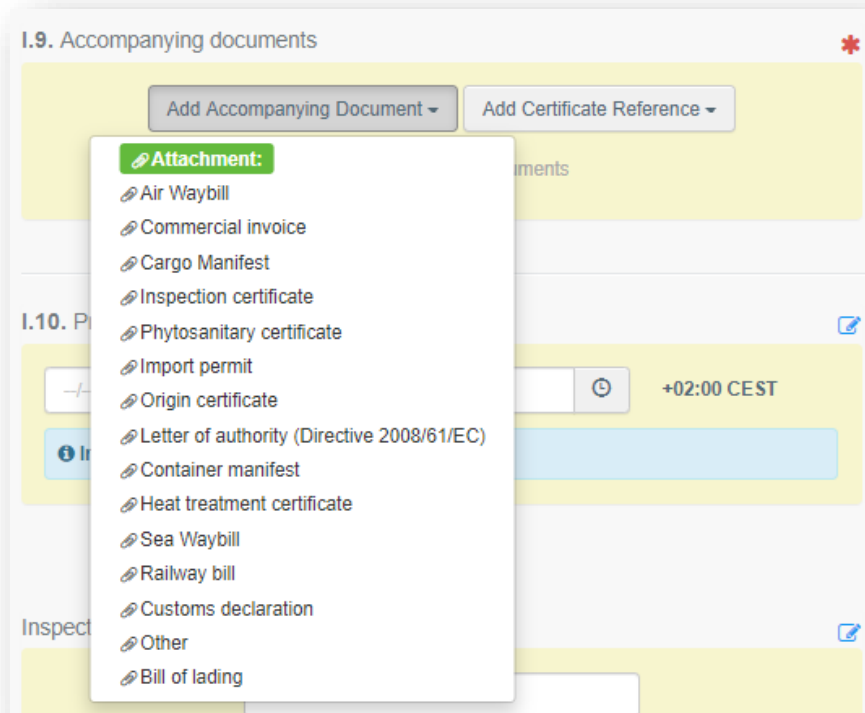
I.9. Accompanying documents

*

Add Accompanying Document ▾

Add Certificate Reference ▾

Attachment:
Air Waybill
Commercial invoice
Cargo Manifest
Inspection certificate
Phytosanitary certificate
Import permit
Origin certificate
Letter of authority (Directive 2008/61/EC)
Container manifest
Heat treatment certificate
Sea Waybill
Railway bill
Customs declaration
Other
Bill of lading

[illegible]uments

I.10. Pr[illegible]

--/-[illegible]

+02:00 CEST

I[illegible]

Inspect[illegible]